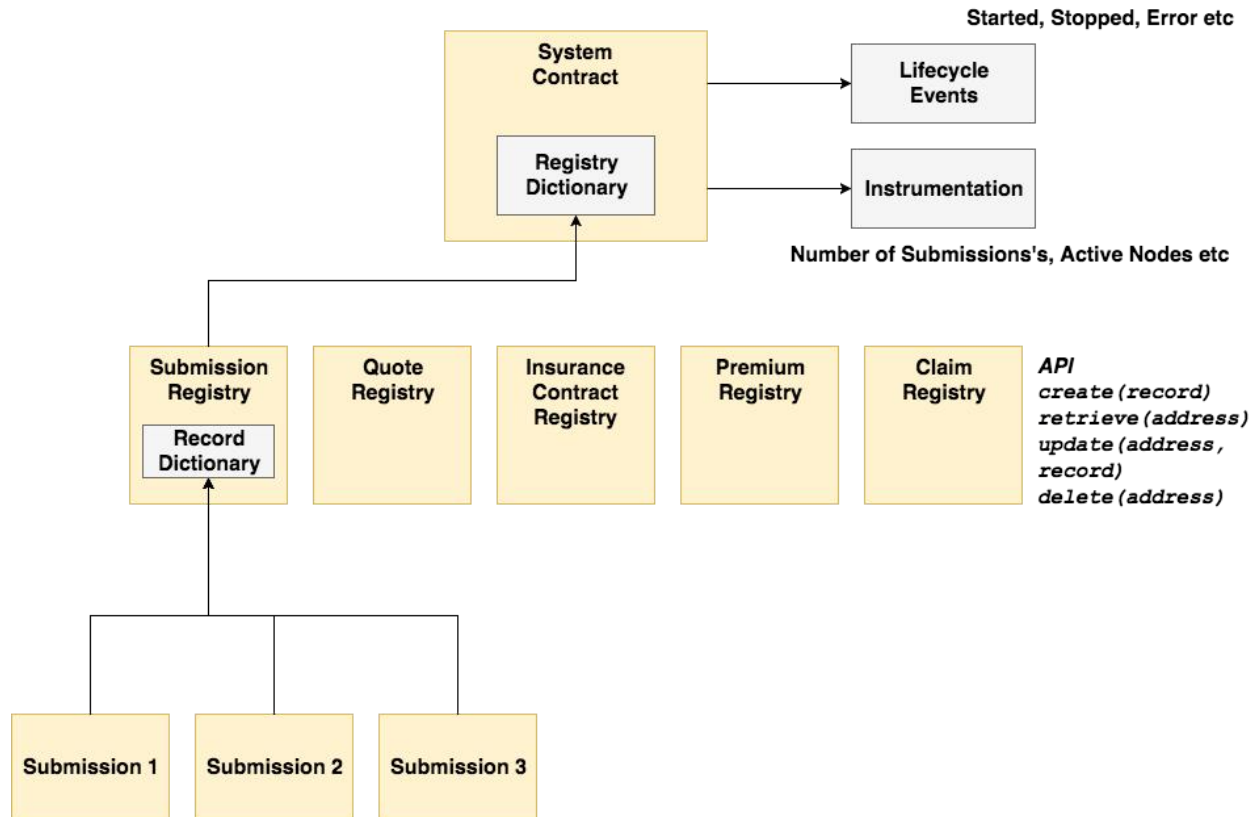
Started, Stopped, Error etc

System Contract

Registry Dictionary

Lifecycle Events

Instrumentation

Number of Submissions's, Active Nodes etc

Submission Registry

Record Dictionary

Quote Registry

Insurance Contract Registry

Premium Registry

Claim Registry

API
create(record)
retrieve(address)
update(address, record)
delete(address)

Submission 1

Submission 2

Submission 3